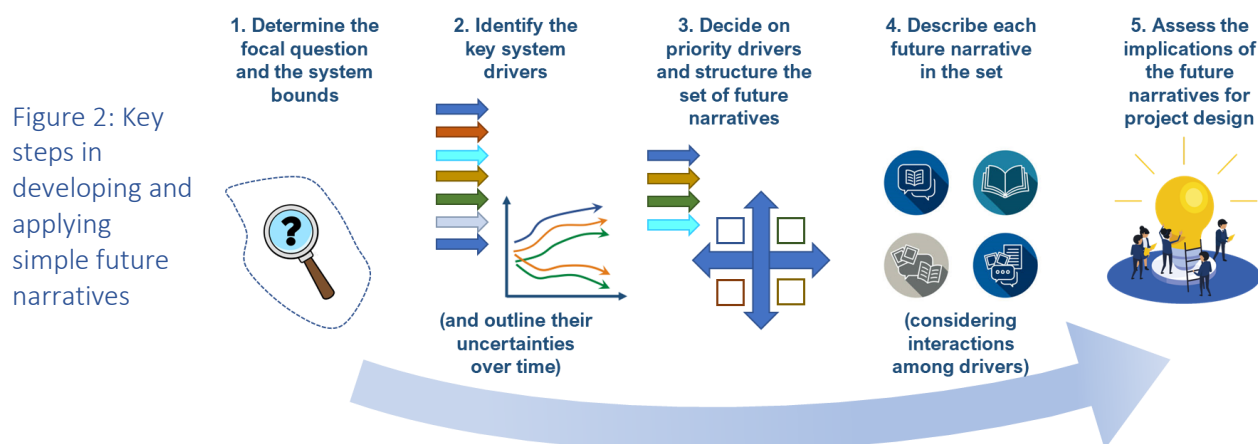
Figure 2: Key steps in developing and applying simple future narratives

1. Determine the focal question and the system bounds

?

2. Identify the key system drivers

(and outline their uncertainties over time)

3. Decide on priority drivers and structure the set of future narratives

4. Describe each future narrative in the set

(considering interactions among drivers)

5. Assess the implications of the future narratives for project design